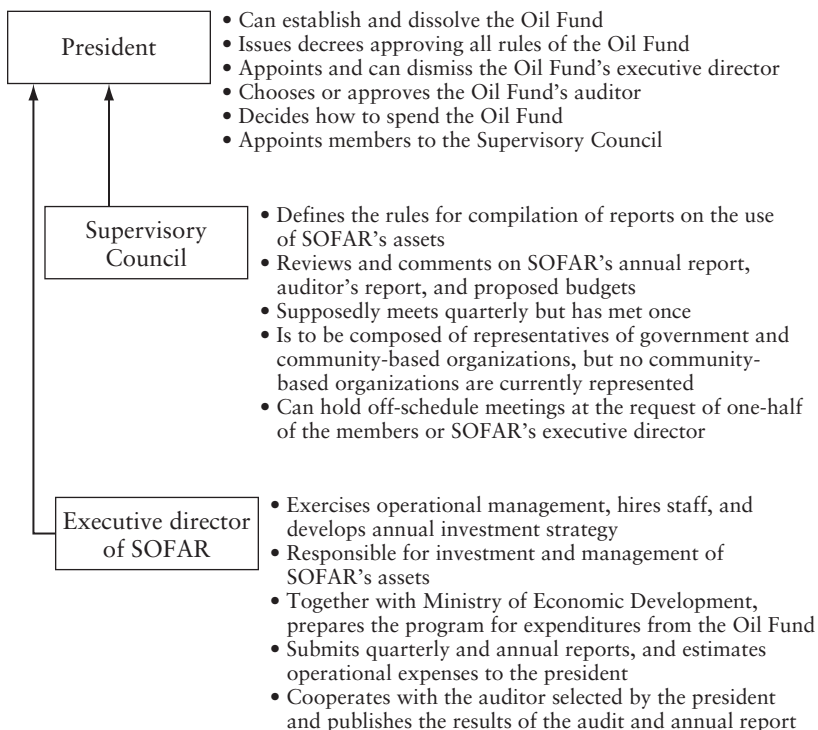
President

• Can establish and dissolve the Oil Fund
• Issues decrees approving all rules of the Oil Fund
• Appoints and can dismiss the Oil Fund's executive director
• Chooses or approves the Oil Fund's auditor
• Decides how to spend the Oil Fund
• Appoints members to the Supervisory Council

Supervisory Council

• Defines the rules for compilation of reports on the use of SOFAR's assets
• Reviews and comments on SOFAR's annual report, auditor's report, and proposed budgets
• Supposedly meets quarterly but has met once
• Is to be composed of representatives of government and community-based organizations, but no community-based organizations are currently represented
• Can hold off-schedule meetings at the request of one-half of the members or SOFAR's executive director

Executive director of SOFAR

• Exercises operational management, hires staff, and develops annual investment strategy
• Responsible for investment and management of SOFAR's assets
• Together with Ministry of Economic Development, prepares the program for expenditures from the Oil Fund
• Submits quarterly and annual reports, and estimates operational expenses to the president
• Cooperates with the auditor selected by the president and publishes the results of the audit and annual report